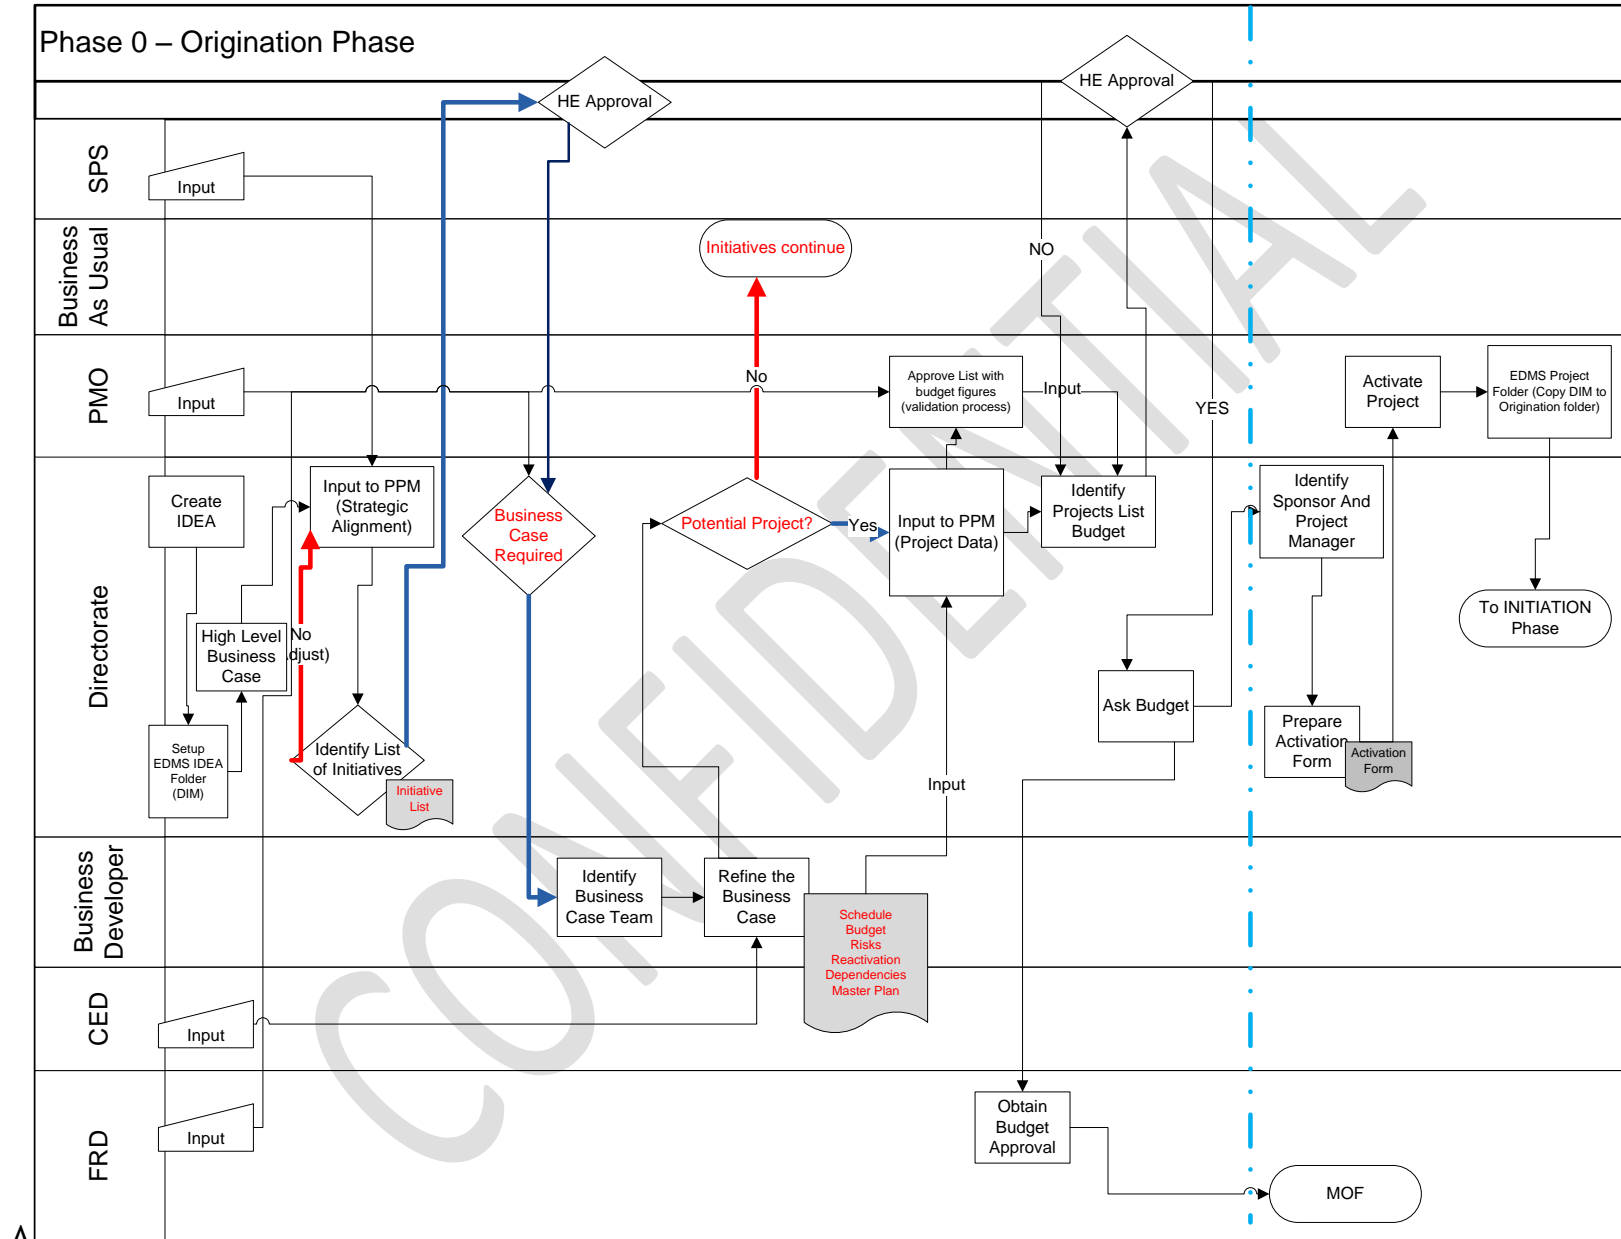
Phase 0 – Origination Phase

HE Approval

HE Approval

SPS

Input

Business As Usual

Initiatives continue

NO

PMO

Input

No

Approve List with budget figures (validation process)

Input

YES

Activate Project

EDMS Project Folder (Copy DIM to Origination folder)

Directorate

Create IDEA

Input to PPM (Strategic Alignment)

Business Case Required

Potential Project?

Yes

Input to PPM (Project Data)

Identify Projects List Budget

Identify Sponsor And Project Manager

To INITIATION Phase

High Level Business Case

No djust)

Setup EDMS IDEA Folder (DIM)

Identify List of Initiatives

Initiative List

Input

Ask Budget

Prepare Activation Form

Activation Form

Business Developer

Identify Business Case Team

Refine the Business Case

Schedule Budget Risks Reactivation Dependencies Master Plan

CED

Input

FRD

Input

Obtain Budget Approval

MOF

CONFIDENTIAL